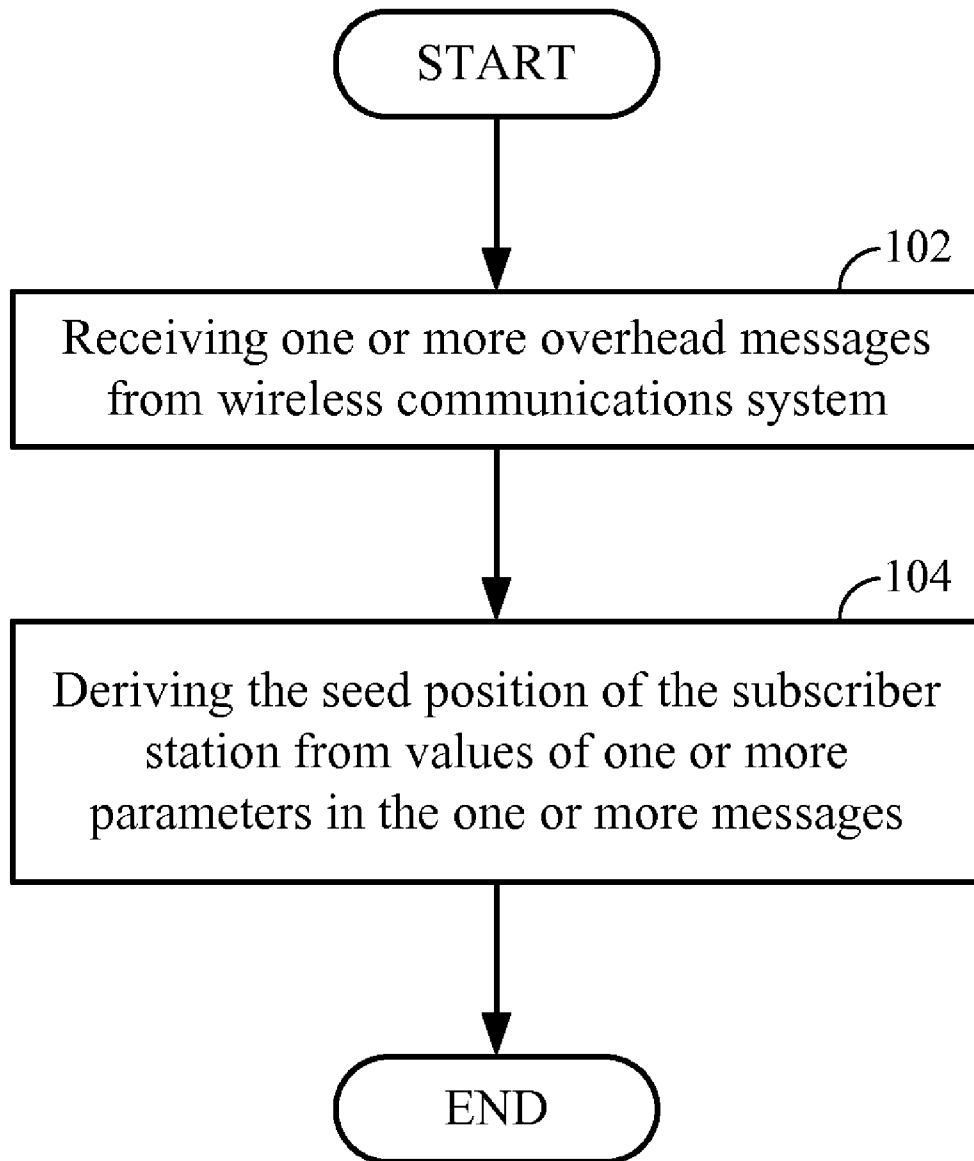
START

102

Receiving one or more overhead messages from wireless communications system

104

Deriving the seed position of the subscriber station from values of one or more parameters in the one or more messages

END